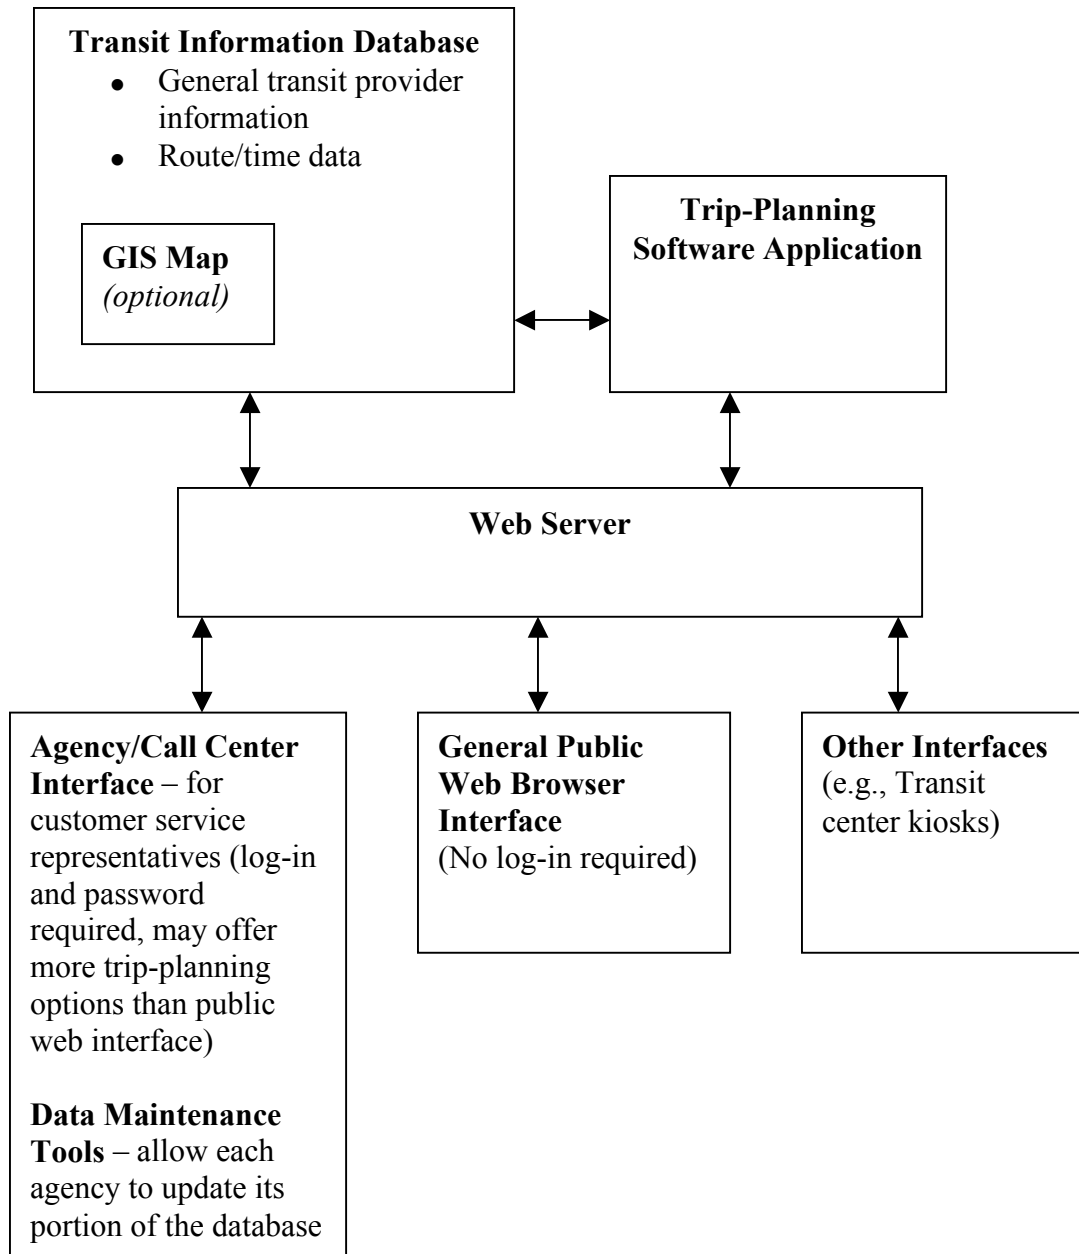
**Transit Information Database**
- General transit provider information
- Route/time data

**GIS Map**
*(optional)*

**Trip-Planning Software Application**

**Web Server**

**Agency/Call Center Interface** – for customer service representatives (log-in and password required, may offer more trip-planning options than public web interface)

**Data Maintenance Tools** – allow each agency to update its portion of the database

**General Public Web Browser Interface**
(No log-in required)

**Other Interfaces**
(e.g., Transit center kiosks)